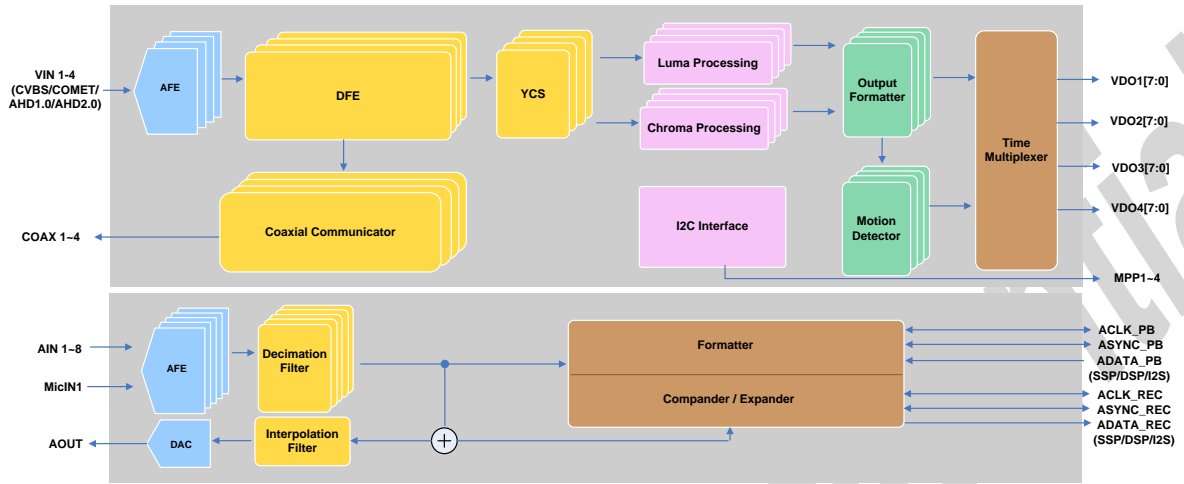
VIN 1~4
(CVBS/COMET/
AHD1.0/AHD2.0)

AFE

DFE

YCS

Luma Processing

Chroma Processing

Output
Formatter

Time
Multiplexer

VDO1[7:0]

VDO2[7:0]

VDO3[7:0]

VDO4[7:0]

Coaxial Communicator

COAX 1~4

I2C Interface

Motion
Detector

MPP1~4

AIN 1~8

MicIN1

AFE

Decimation
Filter

Formatter

Compander / Expander

ACLK_PB
ASYNC_PB
ADATA_PB
(SSP/DSP/I2S)

ACLK_REC
ASYNC_REC
ADATA_REC
(SSP/DSP/I2S)

AOUT

DAC

Interpolation
Filter

$+$